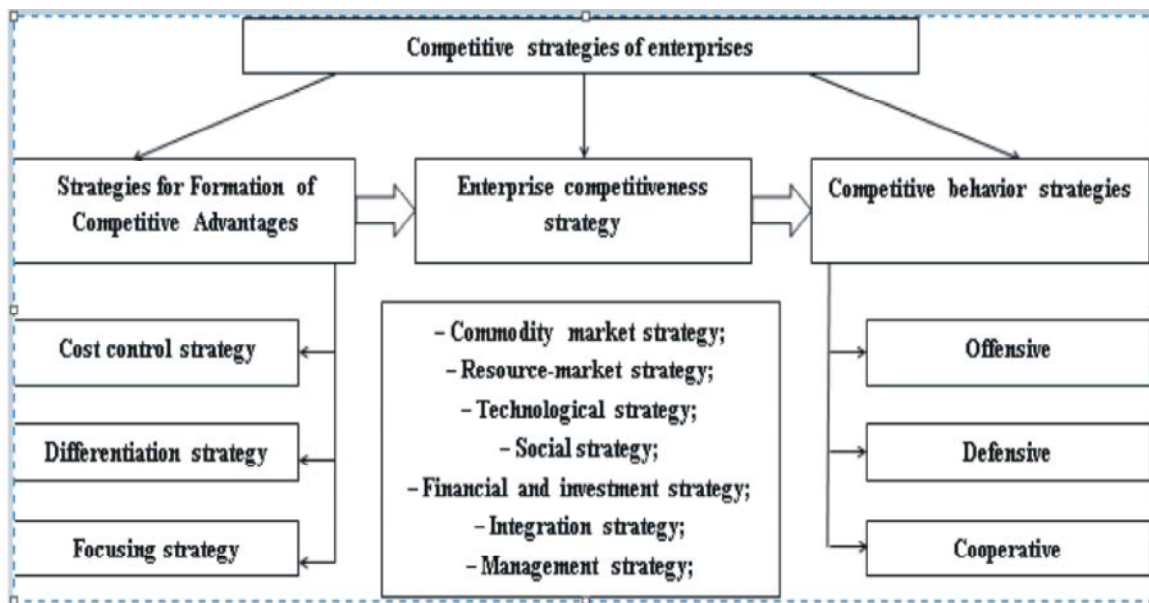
Competitive strategies of enterprises

Strategies for Formation of Competitive Advantages

Enterprise competitiveness strategy

Competitive behavior strategies

Cost control strategy

Differentiation strategy

Focusing strategy

– Commodity market strategy;
– Resource-market strategy;
– Technological strategy;
– Social strategy;
– Financial and investment strategy;
– Integration strategy;
– Management strategy;

Offensive

Defensive

Cooperative